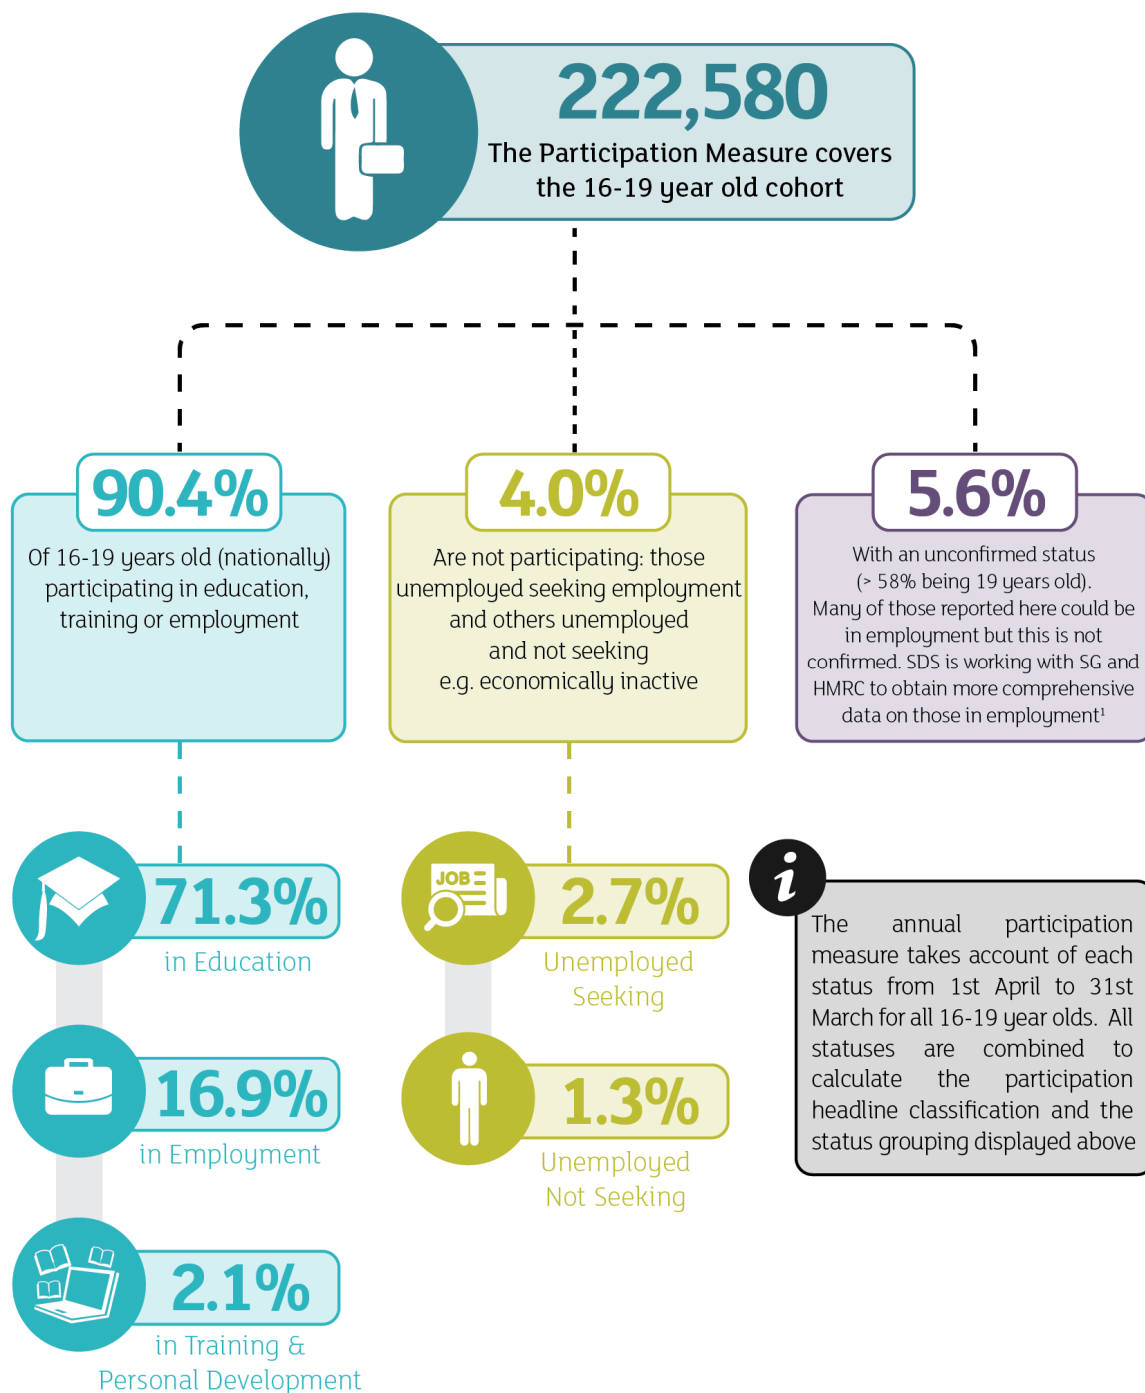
222,580
The Participation Measure covers the 16-19 year old cohort

90.4%
Of 16-19 years old (nationally) participating in education, training or employment

4.0%
Are not participating: those unemployed seeking employment and others unemployed and not seeking e.g. economically inactive

5.6%
With an unconfirmed status (> 58% being 19 years old). Many of those reported here could be in employment but this is not confirmed. SDS is working with SG and HMRC to obtain more comprehensive data on those in employment$^1$

71.3%
in Education

16.9%
in Employment

2.1%
in Training & Personal Development

JOB
2.7%
Unemployed Seeking

1.3%
Unemployed Not Seeking

i
The annual participation measure takes account of each status from 1st April to 31st March for all 16-19 year olds. All statuses are combined to calculate the participation headline classification and the status grouping displayed above